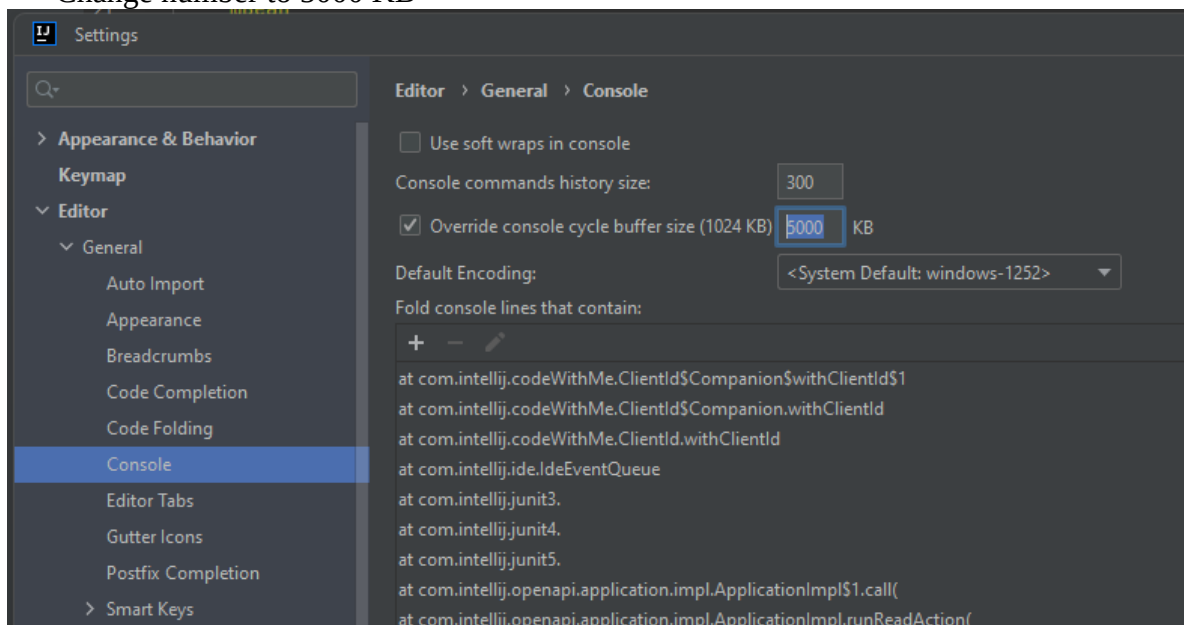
Change number to 5000 KB

IJ Settings

Appearance & Behavior
Keymap
Editor
General
Auto Import
Appearance
Breadcrumbs
Code Completion
Code Folding
Console
Editor Tabs
Gutter Icons
Postfix Completion
Smart Keys

Editor › General › Console

Use soft wraps in console

Console commands history size: 300

Override console cycle buffer size (1024 KB) 5000 KB

Default Encoding: <System Default: windows-1252>

Fold console lines that contain:

at com.intellij.codeWithMe.ClientId$Companion$withClientId$1
at com.intellij.codeWithMe.ClientId$Companion.withClientId
at com.intellij.codeWithMe.ClientId.withClientId
at com.intellij.ide.IdeEventQueue
at com.intellij.junit3.
at com.intellij.junit4.
at com.intellij.junit5.
at com.intellij.openapi.application.impl.ApplicationImpl$1.call(
at com.intellij.openapi.application.impl.ApplicationImpl.runReadAction(